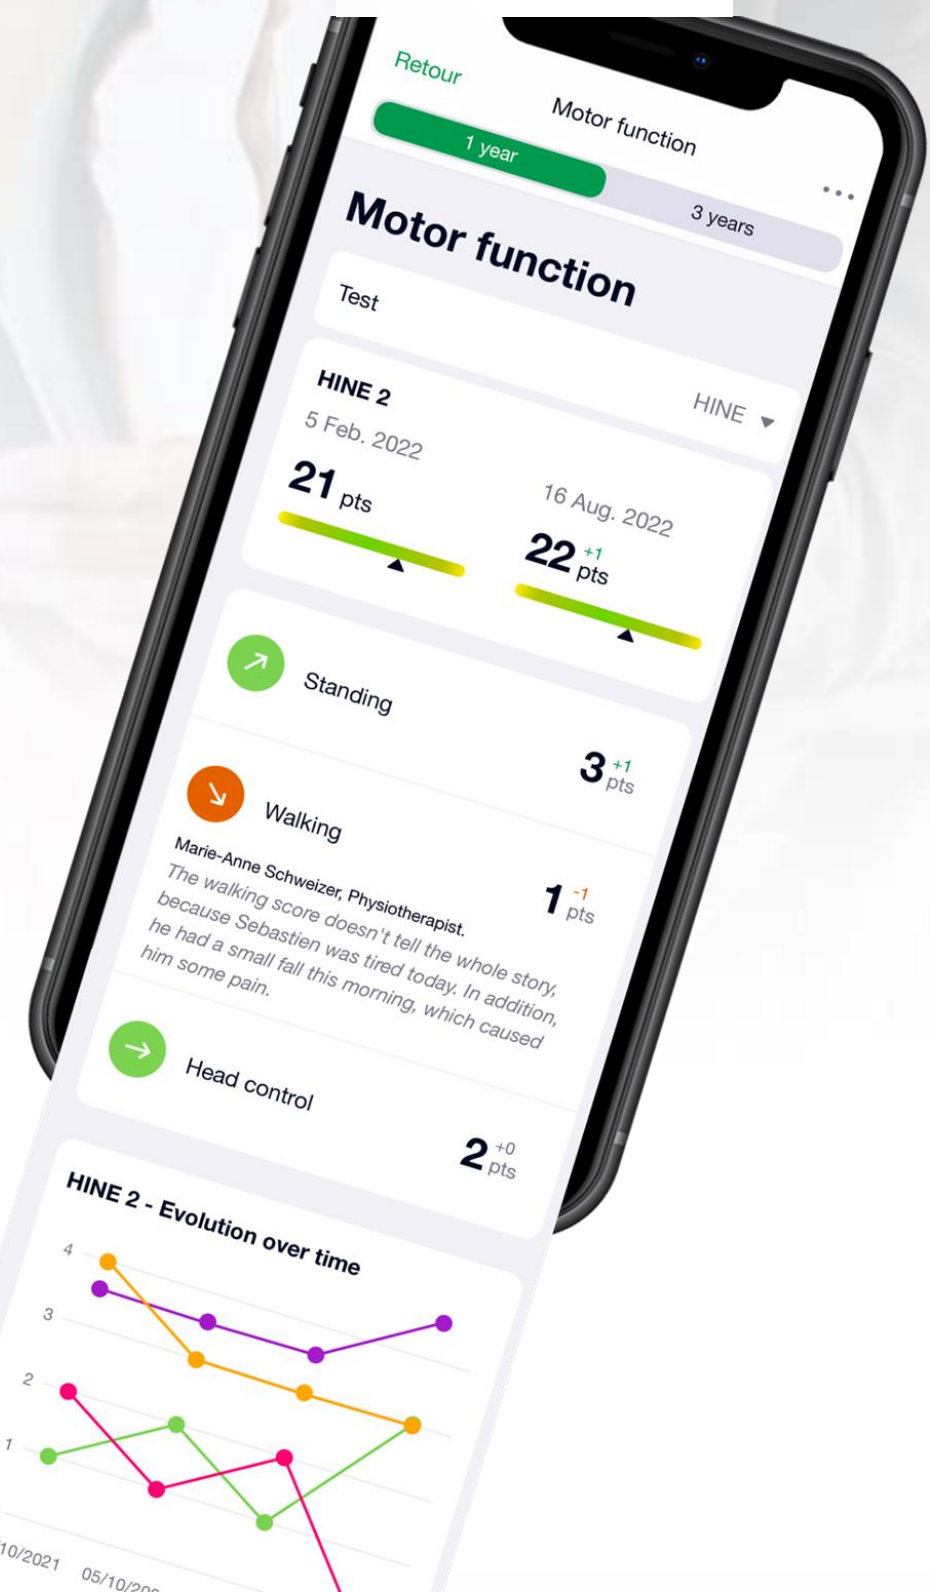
Retour

Motor function

1 year

3 years

...

Motor function

Test

HINE 2

HINE

5 Feb. 2022

21 pts

16 Aug. 2022

22 +1 pts

Standing

3 +1 pts

Walking

Marie-Anne Schweizer, Physiotherapist.

The walking score doesn't tell the whole story, because Sebastien was tired today. In addition, he had a small fall this morning, which caused him some pain.

1 -1 pts

Head control

2 +0 pts

HINE 2 - Evolution over time

4

3

2

1

10/2021

05/10/20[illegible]